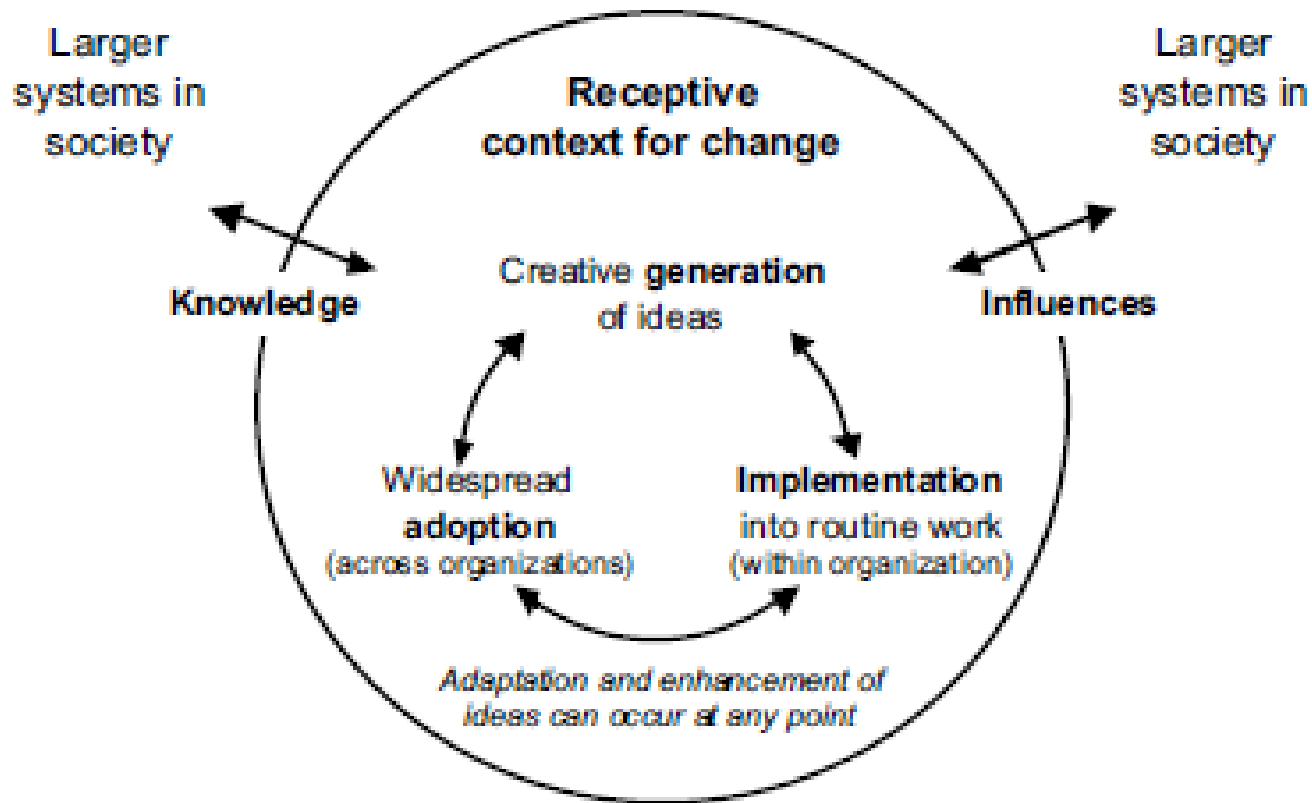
Larger systems in society

Receptive context for change

Larger systems in society

Knowledge

Creative generation of ideas

Influences

Widespread adoption (across organizations)

Implementation into routine work (within organization)

Adaptation and enhancement of ideas can occur at any point